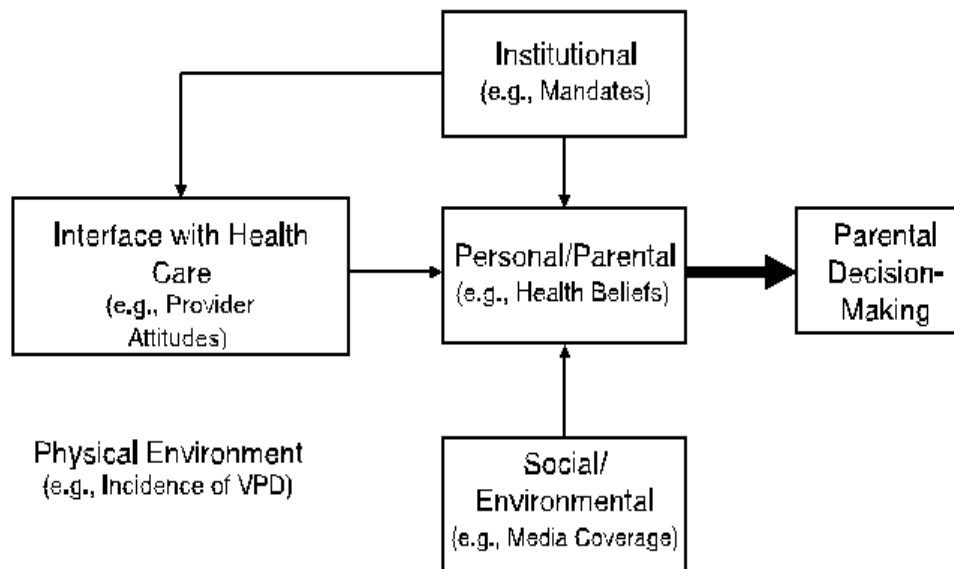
Institutional
(e.g., Mandates)

Interface with Health Care
(e.g., Provider Attitudes)

Personal/Parental
(e.g., Health Beliefs)

Parental Decision-Making

Physical Environment
(e.g., Incidence of VPD)

Social/ Environmental
(e.g., Media Coverage)